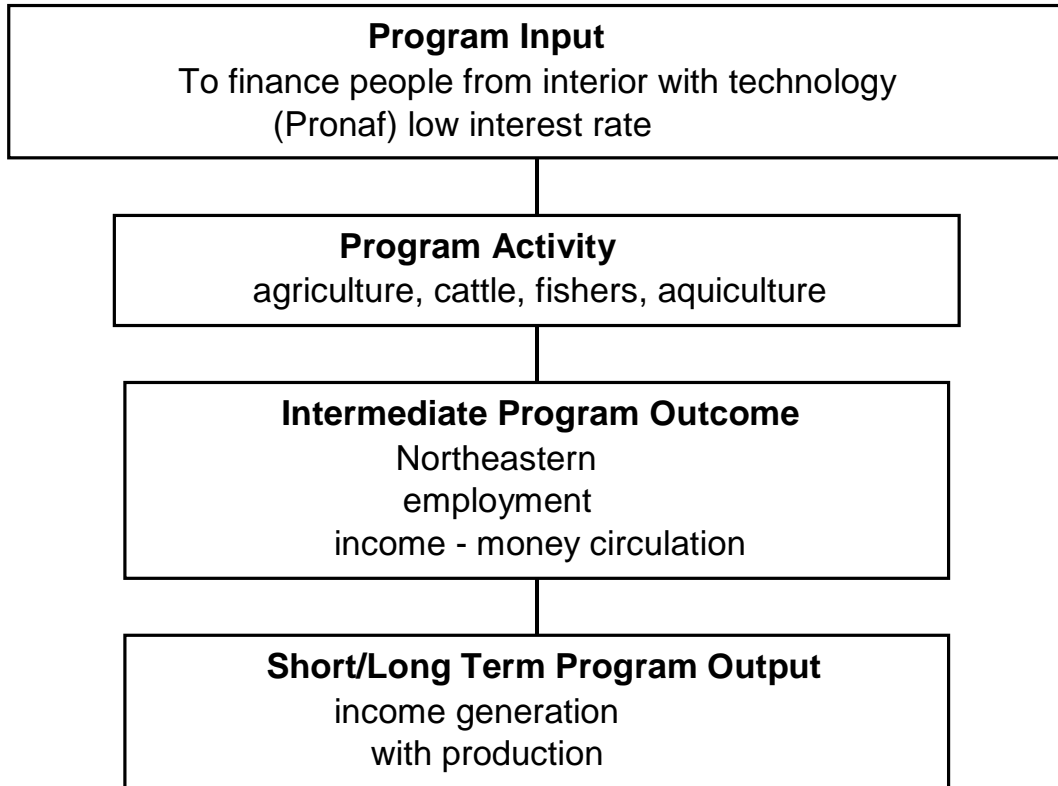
**Program Input**
To finance people from interior with technology (Pronaf) low interest rate

**Program Activity**
agriculture, cattle, fishers, aquiculture

**Intermediate Program Outcome**
Northeastern
employment
income - money circulation

**Short/Long Term Program Output**
income generation
with production